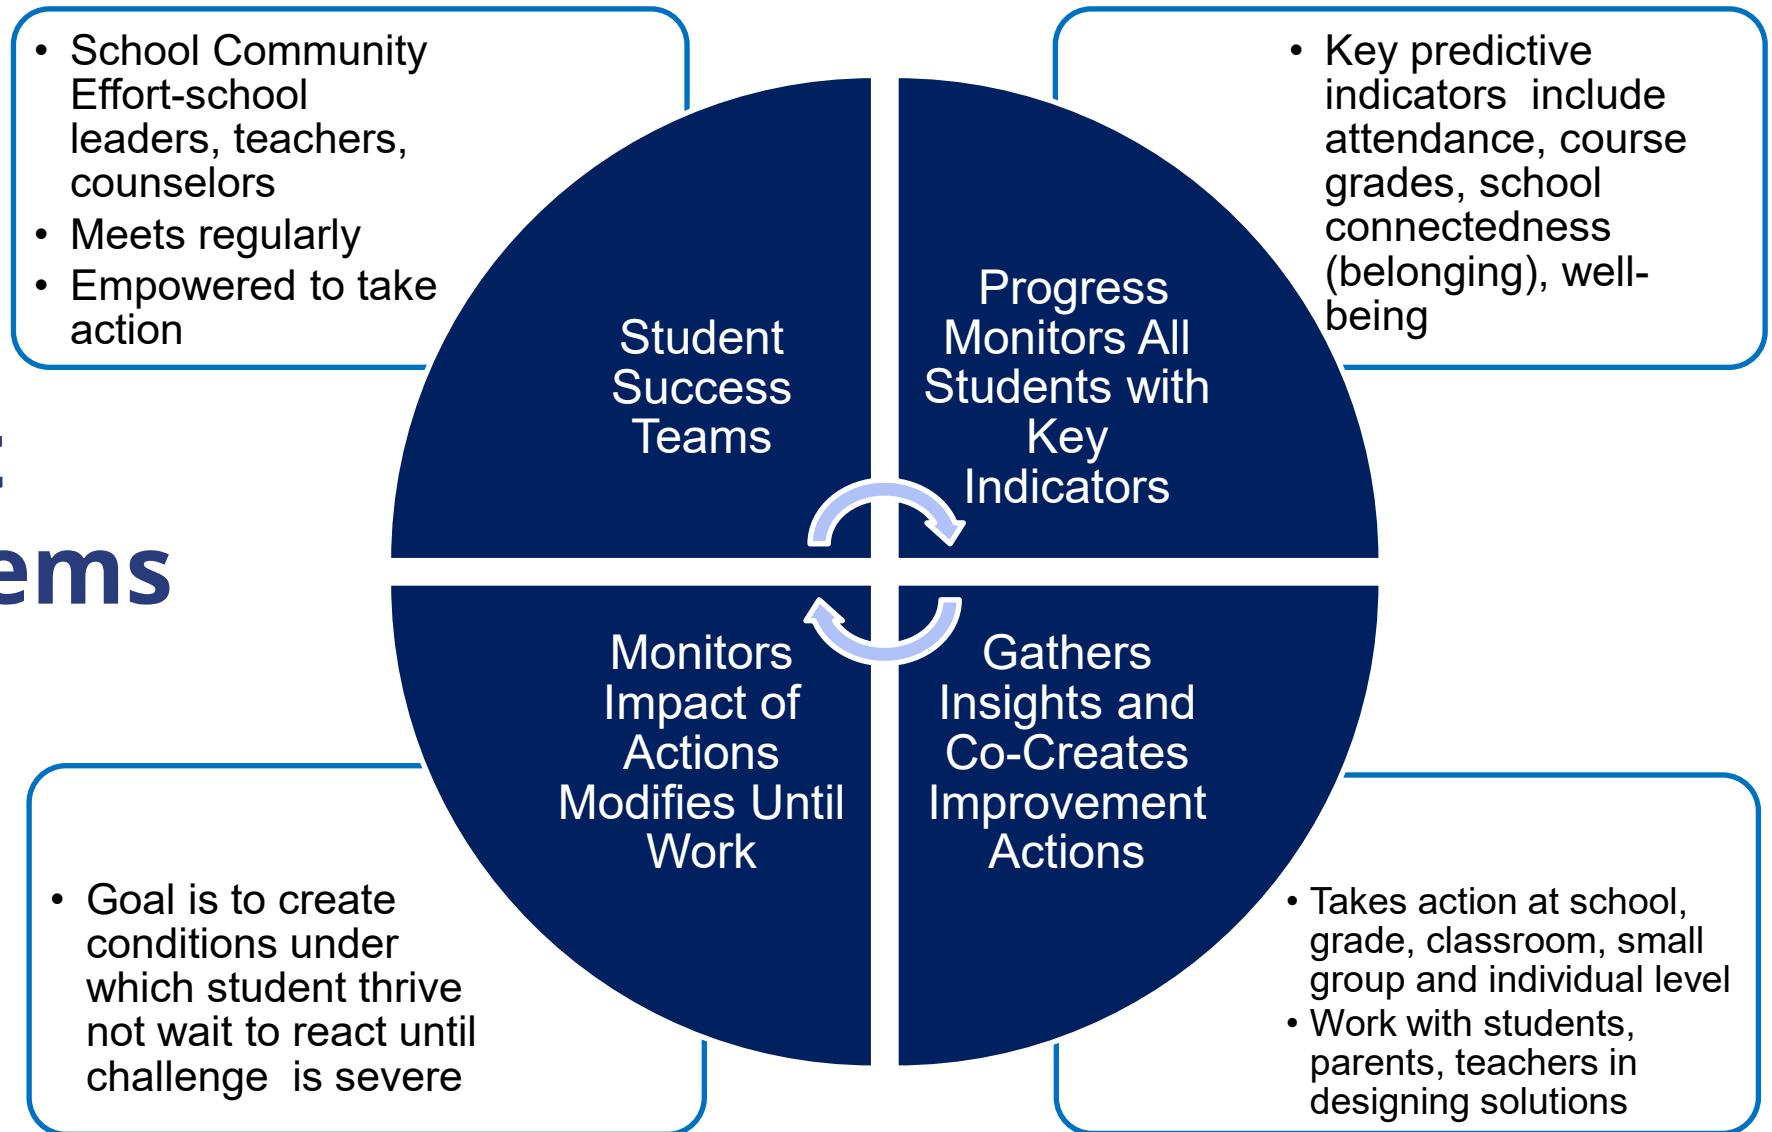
- School Community Effort-school leaders, teachers, counselors
- Meets regularly
- Empowered to take action

- Key predictive indicators include attendance, course grades, school connectedness (belonging), well-being

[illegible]

ems

Student Success Teams

Progress Monitors All Students with Key Indicators

Monitors Impact of Actions Modifies Until Work

Gathers Insights and Co-Creates Improvement Actions

- Goal is to create conditions under which student thrive not wait to react until challenge is severe

- Takes action at school, grade, classroom, small group and individual level
- Work with students, parents, teachers in designing solutions